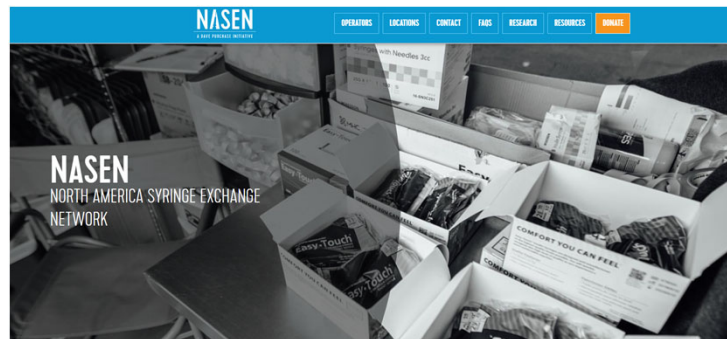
NASEN
A DAVE PURCHASE INITIATIVE

OPERATORS
LOCATIONS
CONTACT
FAQS
RESEARCH
RESOURCES
DONATE

with Needles 3cc

Easy-Touch

Easy-Touch

COMFORT YOU CAN FEEL

NASEN
NORTH AMERICA SYRINGE EXCHANGE NETWORK